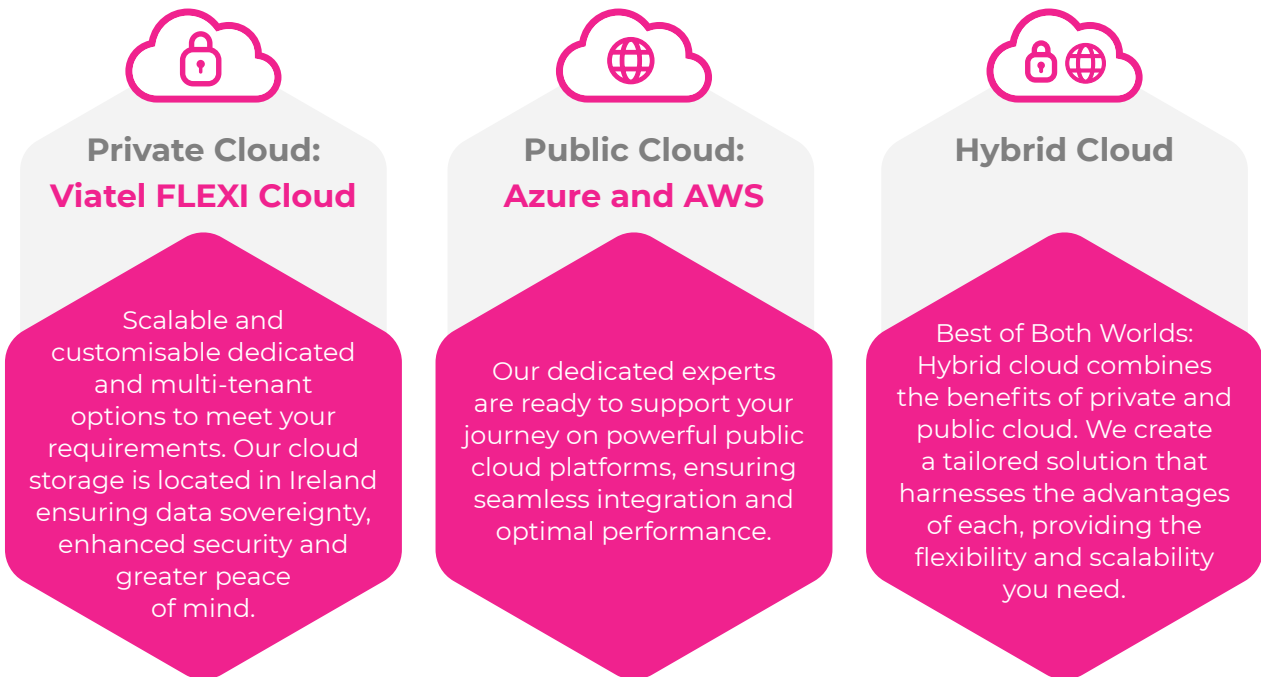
Private Cloud:
Viatel FLEXI Cloud

Scalable and customisable dedicated and multi-tenant options to meet your requirements. Our cloud storage is located in Ireland ensuring data sovereignty, enhanced security and greater peace of mind.

Public Cloud:
Azure and AWS

Our dedicated experts are ready to support your journey on powerful public cloud platforms, ensuring seamless integration and optimal performance.

Hybrid Cloud

Best of Both Worlds: Hybrid cloud combines the benefits of private and public cloud. We create a tailored solution that harnesses the advantages of each, providing the flexibility and scalability you need.